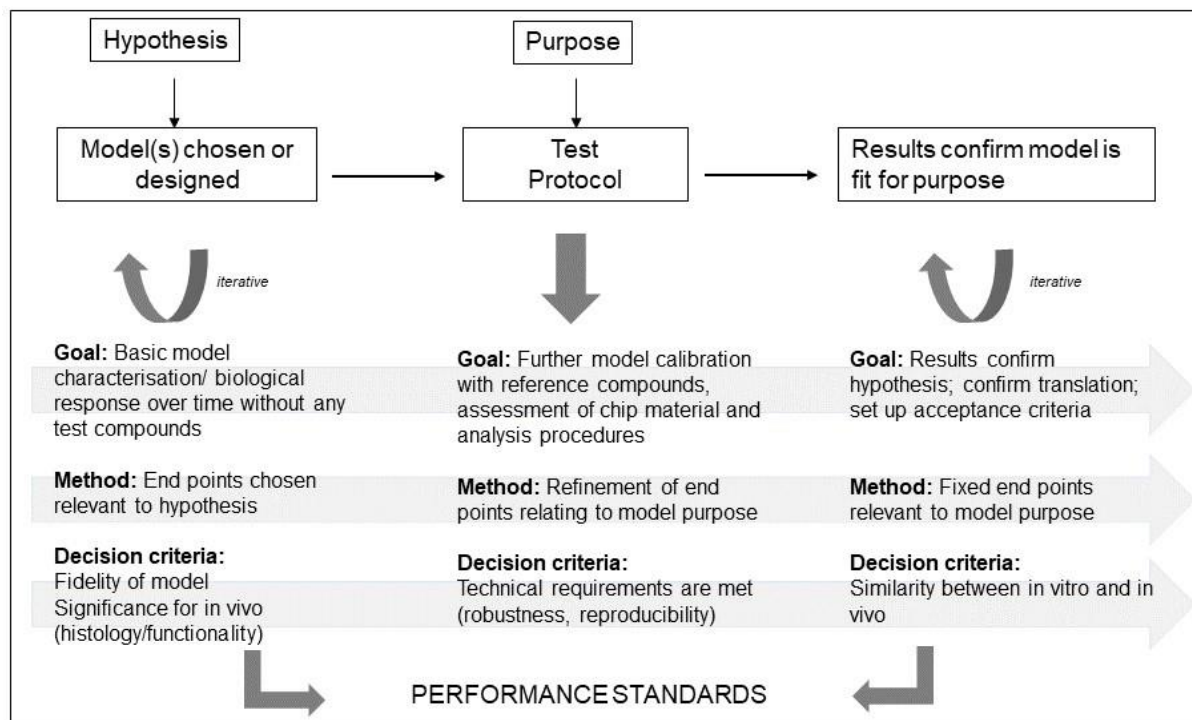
Hypothesis

Purpose

Model(s) chosen or designed

Test Protocol

Results confirm model is fit for purpose

iterative

iterative

**Goal:** Basic model characterisation/ biological response over time without any test compounds

**Method:** End points chosen relevant to hypothesis

**Decision criteria:** Fidelity of model Significance for in vivo (histology/functionality)

**Goal:** Further model calibration with reference compounds, assessment of chip material and analysis procedures

**Method:** Refinement of end points relating to model purpose

**Decision criteria:** Technical requirements are met (robustness, reproducibility)

**Goal:** Results confirm hypothesis; confirm translation; set up acceptance criteria

**Method:** Fixed end points relevant to model purpose

**Decision criteria:** Similarity between in vitro and in vivo

PERFORMANCE STANDARDS